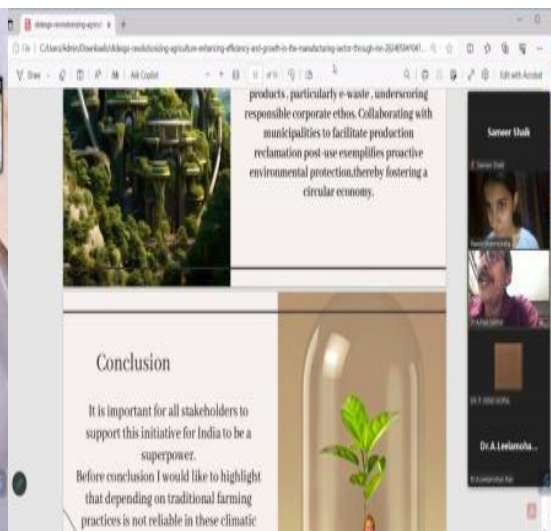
slidesgo-revolutionizing-agricul ×

C:/Users/Admin/Downloads/slidesgo-revolutionizing-agriculture-enhancing-efficiency-and-growth-in-the-manufacturing-sector-through-iot-20240504041...

Draw · Ask Copilot · of 15 · Edit with Acrobat

products , particularly e-waste , underscoring responsible corporate ethos. Collaborating with municipalities to facilitate production reclamation post-use exemplifies proactive environmental protection,thereby fostering a circular economy.

Conclusion

It is important for all stakeholders to support this initiative for India to be a superpower.

Before conclusion I would like to highlight that depending on traditional farming practices is not reliable in these climatic

Sameer Shaik

Sameer Shaik

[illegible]

Dr.A.Leelamoha...

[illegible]